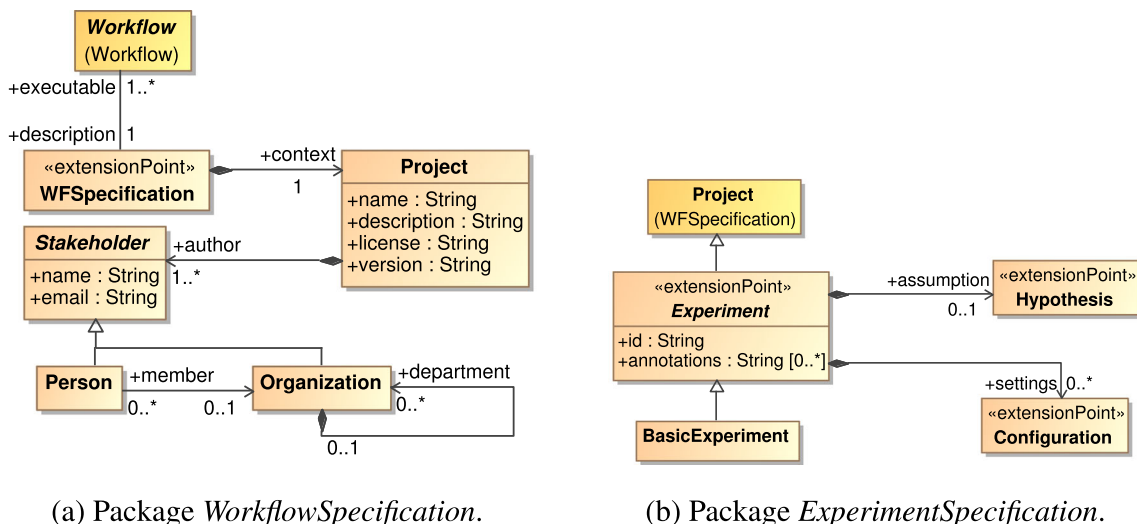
Workflow
(Workflow)

+executable 1..*

+description 1

«extensionPoint»
WFSpecification

+context
1

Project
+name : String
+description : String
+license : String
+version : String

Stakeholder
+name : String
+email : String

+author
1..*

Person

+member
0..* 0..1

Organization

+department
0..*
0..1

(a) Package *WorkflowSpecification*.

Project
(WFSpecification)

«extensionPoint»
Experiment
+id : String
+annotations : String [0..*]

+assumption
0..1

«extensionPoint»
Hypothesis

+settings 0..*

«extensionPoint»
Configuration

BasicExperiment

(b) Package *ExperimentSpecification*.